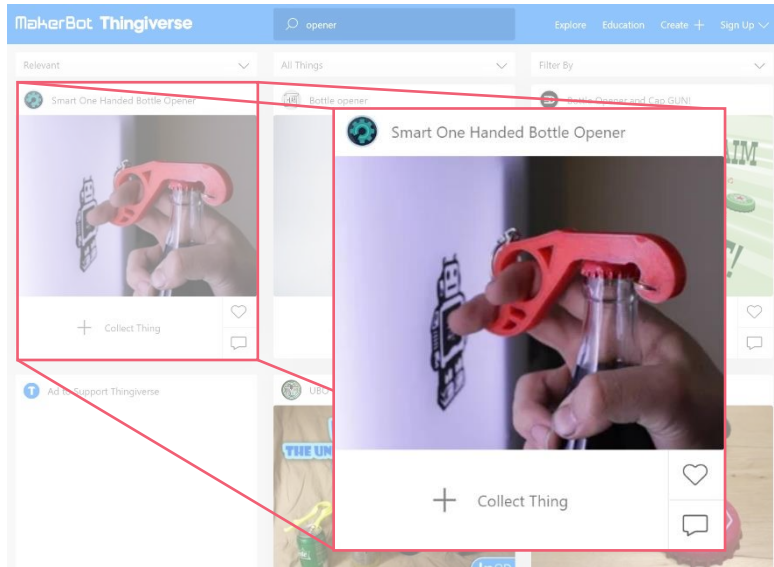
MakerBot Thingiverse

opener

Explore Education Create + Sign Up

Relevant

All Things

Filter By

Smart One Handed Bottle Opener

Bottle opener

Bottle Opener and Cap GUN!

Collect Thing

Ad to Support Thingiverse

Smart One Handed Bottle Opener

Collect Thing